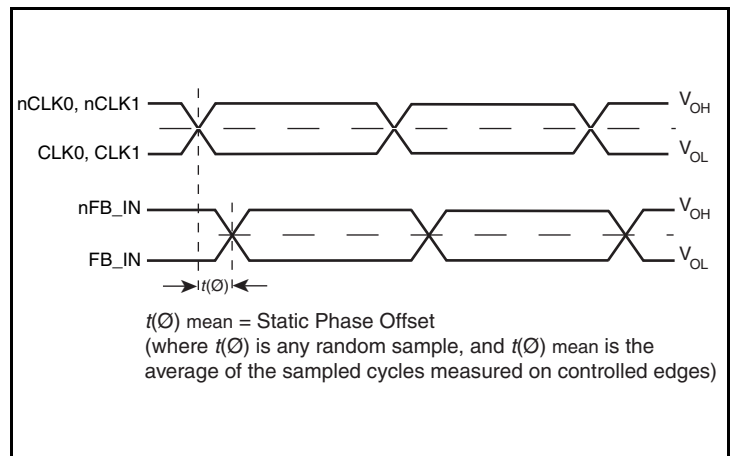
nCLK0, nCLK1

CLK0, CLK1

$V_{OH}$

$V_{OL}$

nFB_IN

FB_IN

$V_{OH}$

$V_{OL}$

$t$(Ø)

$t$(Ø) mean = Static Phase Offset
(where $t$(Ø) is any random sample, and $t$(Ø) mean is the average of the sampled cycles measured on controlled edges)